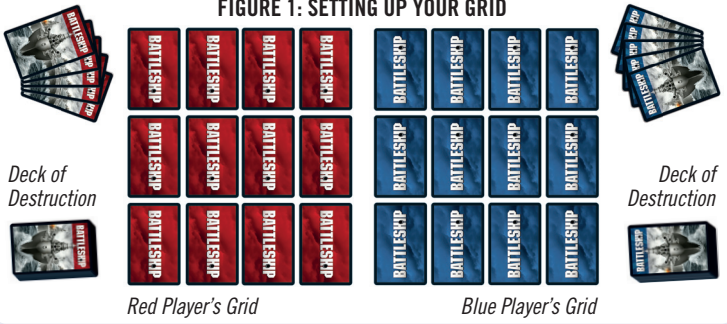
FIGURE 1: SETTING UP YOUR GRID

Deck of Destruction

Deck of Destruction

BATTLESHIP BATTLESHIP BATTLESHIP BATTLESHIP
BATTLESHIP BATTLESHIP BATTLESHIP BATTLESHIP
BATTLESHIP BATTLESHIP BATTLESHIP BATTLESHIP

BATTLESHIP BATTLESHIP BATTLESHIP BATTLESHIP
BATTLESHIP BATTLESHIP BATTLESHIP BATTLESHIP
BATTLESHIP BATTLESHIP BATTLESHIP BATTLESHIP

Red Player's Grid

Blue Player's Grid